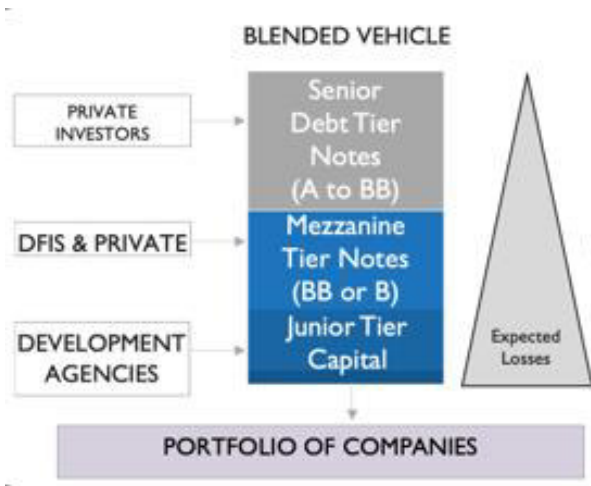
BLENDED VEHICLE

PRIVATE INVESTORS

Senior Debt Tier Notes (A to BB)

DFIS & PRIVATE

Mezzanine Tier Notes (BB or B)

DEVELOPMENT AGENCIES

Junior Tier Capital

Expected Losses

PORTFOLIO OF COMPANIES